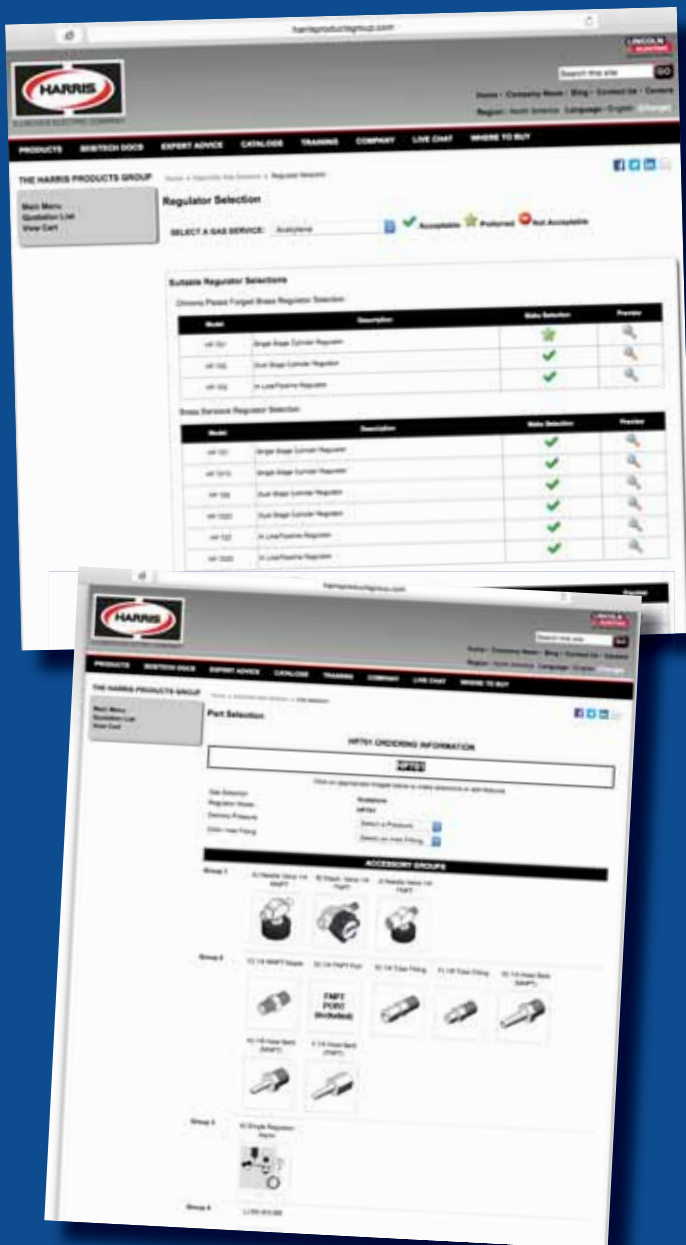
harrisproductsgroup.com

LINCOLN ELECTRIC

HARRIS

Search this site GO

Home · Company News · Blog · Contact Us · Careers

Region: North America Language: English

PRODUCTS SEBTECH DOCS EXPERT ADVICE CATALOGS TRAINING COMPANY LIVE CHAT WHERE TO BUY

THE HARRIS PRODUCTS GROUP

Home » Specialty Gas Solutions » Regulator Selection

Main Menu
Quotation List
View Cart

Regulator Selection

SELECT A GAS SERVICE: Acetylene

Acceptable Preferred Not Acceptable

Suitable Regulator Selections

Chrome Plated Forged Brass Regulator Selection

| Model | Description | Make Selection | Preview |
|---|---|---|---|
| HP 701 | Single Stage Cylinder Regulator | | |
| HP 702 | Dual Stage Cylinder Regulator | | |
| HP 703 | In Line/Pipeline Regulator | | |

Brass Barstock Regulator Selection

| Model | Description | Make Selection | Preview |
|---|---|---|---|
| HP 721 | Single Stage Cylinder Regulator | | |
| HP 721G | Single Stage Cylinder Regulator | | |
| HP 722 | Dual Stage Cylinder Regulator | | |
| HP 722G | Dual Stage Cylinder Regulator | | |
| HP 723 | In Line/Pipeline Regulator | | |
| HP 723G | In Line/Pipeline Regulator | | |

harrisproductsgroup.com

LINCOLN ELECTRIC

HARRIS

Search this site GO

Home · Company News · Blog · Contact Us · Careers

Region: North America Language: English

PRODUCTS SEBTECH DOCS EXPERT ADVICE CATALOGS TRAINING COMPANY LIVE CHAT WHERE TO BUY

THE HARRIS PRODUCTS GROUP

Main Menu
Quotation List
View Cart

Part Selection

HP701 ORDERING INFORMATION

HP701

Click on appropriate images below to make selections or add features

Gas Selection
Regulator Model
Delivery Pressure
Cylinder Inlet Fitting

Acetylene
HP701
Select a Pressure
Select an Inlet Fitting

ACCESSORY GROUPS

Group 1

Group 2

FNPT PORT

Group 3

Group 4

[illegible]